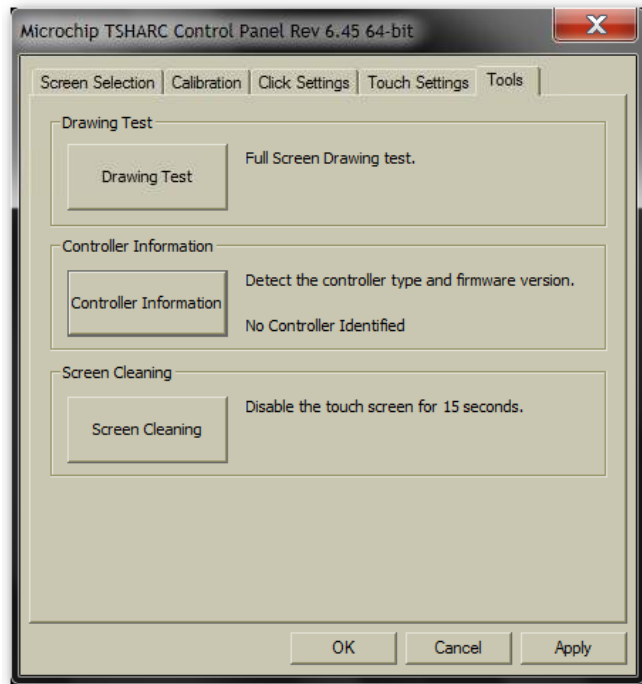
Microchip TSHARC Control Panel Rev 6.45 64-bit

Screen Selection | Calibration | Click Settings | Touch Settings | Tools

Drawing Test

Drawing Test

Full Screen Drawing test.

Controller Information

Controller Information

Detect the controller type and firmware version.

No Controller Identified

Screen Cleaning

Screen Cleaning

Disable the touch screen for 15 seconds.

OK Cancel Apply